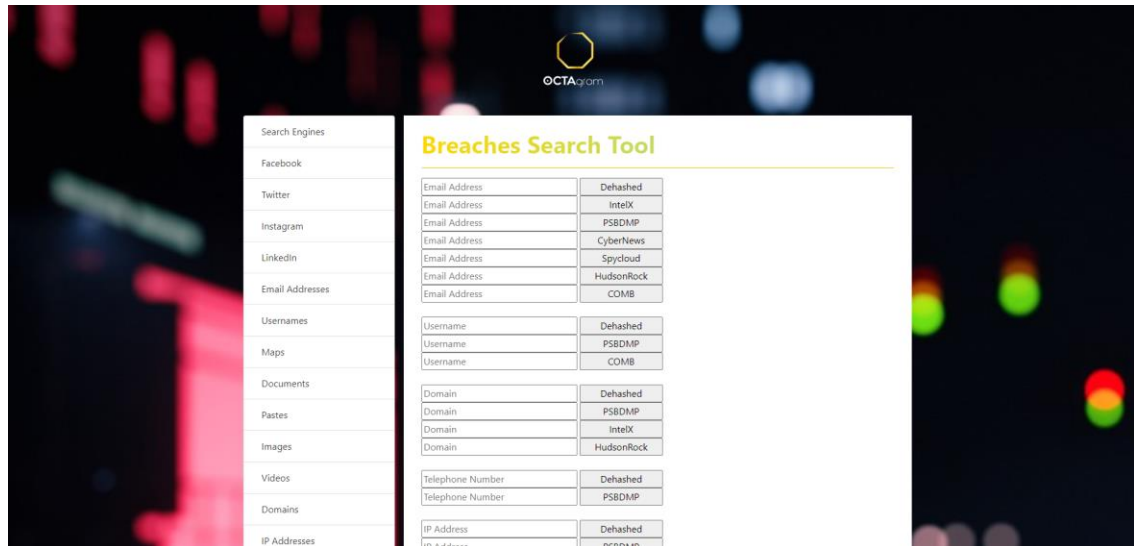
OCTAgram

Search Engines
Facebook
Twitter
Instagram
LinkedIn
Email Addresses
Usernames
Maps
Documents
Pastes
Images
Videos
Domains
IP Addresses

Breaches Search Tool

Email Address Dehashed
Email Address IntelX
Email Address PSBDMP
Email Address CyberNews
Email Address Spycloud
Email Address HudsonRock
Email Address COMB

Username Dehashed
Username PSBDMP
Username COMB

Domain Dehashed
Domain PSBDMP
Domain IntelX
Domain HudsonRock

Telephone Number Dehashed
Telephone Number PSBDMP

IP Address Dehashed
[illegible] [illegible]